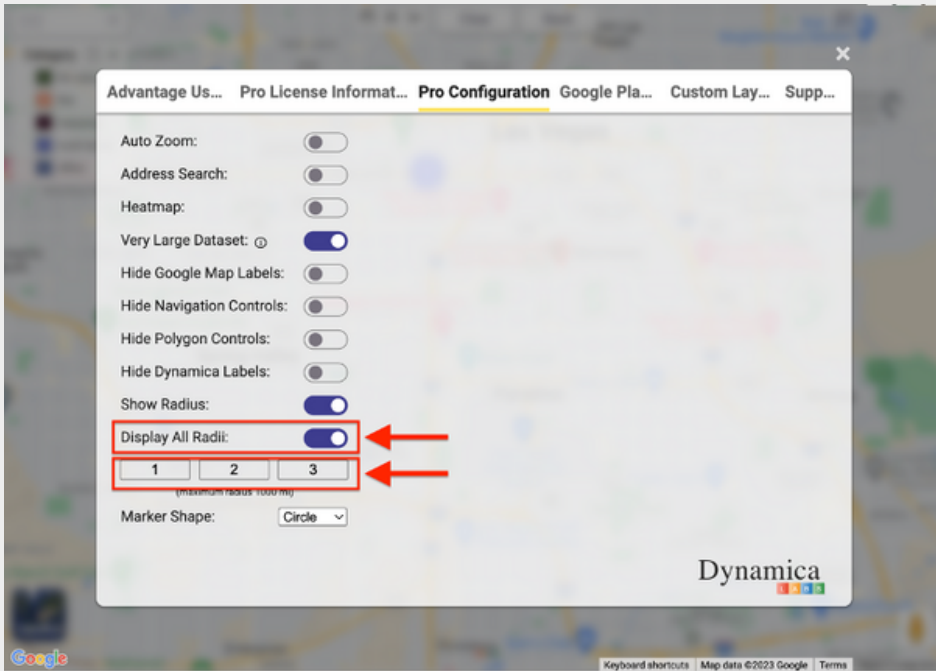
Advantage Us... Pro License Informat... Pro Configuration Google Pla... Custom Lay... Supp...

Auto Zoom:

Address Search:

Heatmap:

Very Large Dataset: ⓘ

Hide Google Map Labels:

Hide Navigation Controls:

Hide Polygon Controls:

Hide Dynamica Labels:

Show Radius:

Display All Radii:

1 2 3

(maximum radius 1000 mi)

Marker Shape: Circle

Dynamica LABS

Google

Keyboard shortcuts Map data ©2023 Google Terms